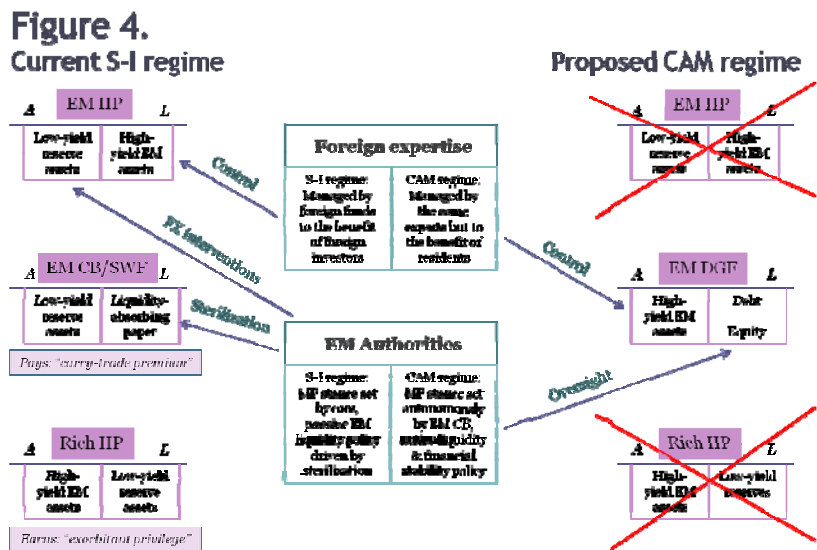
Figure 4.
Current S-I regime

Proposed CAM regime

A EM IIP L
Low-yield reserve assets | High-yield EM assets

A EM CB/SWF L
Low-yield reserve assets | Liquidity-absorbing paper

Pays: "carry-trade premium"

A Rich IIP L
High-yield EM assets | Low-yield reserve assets

Earns: "exorbitant privilege"

Control

FX interventions

Sterilisation

Foreign expertise

S-I regime: Managed by foreign funds to the benefit of foreign investors

CAM regime: Managed by the same experts but to the benefit of residents

EM Authorities

S-I regime: MP stance set by core, passive EM liquidity policy driven by sterilisation

CAM regime: MP stance set autonomously by EM CB, active liquidity & financial stability policy

Control

Oversight

A EM IIP L
Low-yield reserve assets | High-yield EM assets

A EM DGE L
High-yield EM assets | Debt
Equity

A Rich IIP L
High-yield EM assets | Low-yield reserves